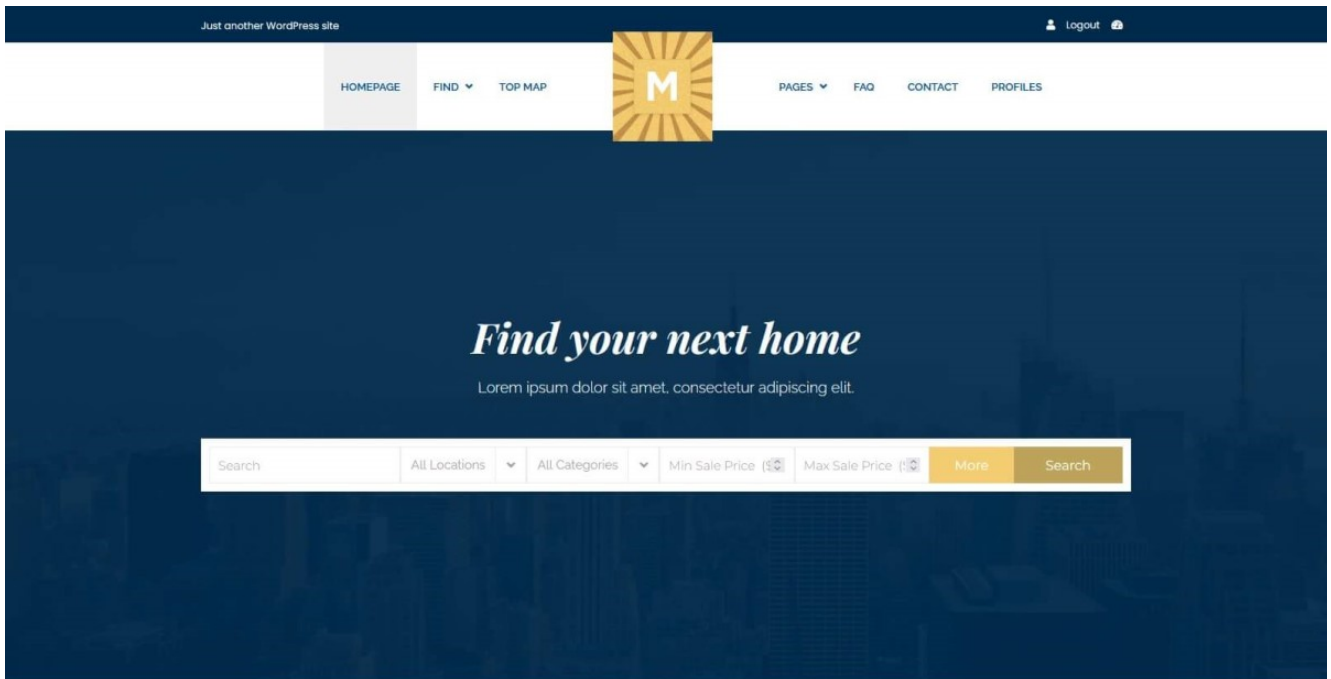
Just another WordPress site

Logout

HOMEPAGE FIND TOP MAP

M

PAGES FAQ CONTACT PROFILES

Find your next home

Lorem ipsum dolor sit amet, consectetur adipiscing elit.

Search

All Locations

All Categories

Min Sale Price ($

Max Sale Price ($

More

Search